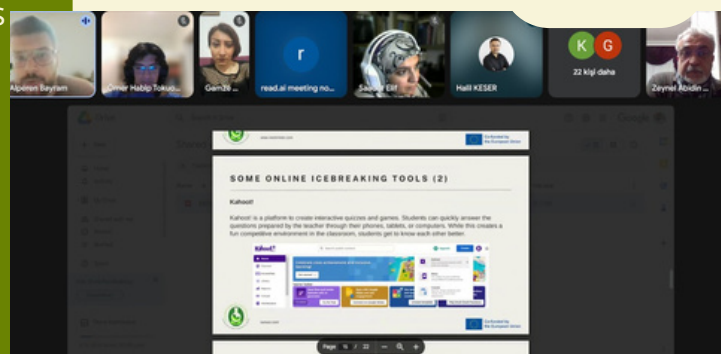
Alperen Bayram

Ömer Habip Tokuo...

Gamze ...

r

read.ai meeting no...

Sa... Elif

Halil KESER

K G

22 kişi daha

Zeynel Abidin...

Co-funded by the European Union

SOME ONLINE ICEBREAKING TOOLS (2)

Kahoot!

Kahoot is a platform to create interactive quizzes and games. Students can quickly answer the questions prepared by the teacher through their phones, tablets, or computers. While this creates a fun competitive environment in the classroom, students get to know each other better.

Kahoot!

Co-funded by the European Union

Page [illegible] / 22